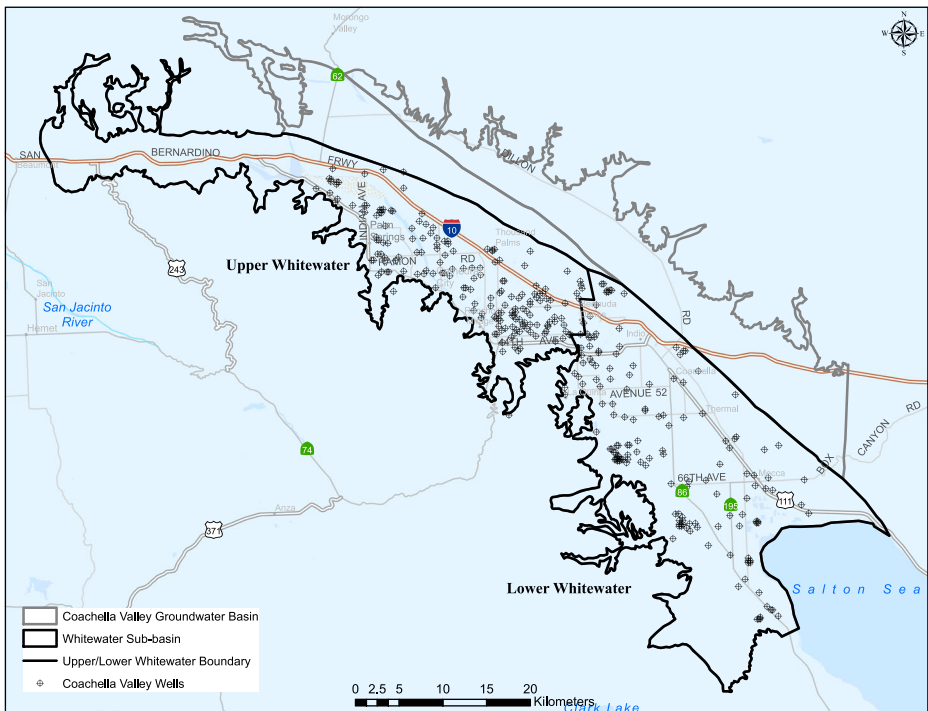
N
W E
S

Morongo Valley

62

SAN BERNARDINO FRWY

Beaumont

DILLON

10

INDIAN AVE

Palm Springs

Thousand Palms

RAMON RD

243

Upper Whitewater

San Jacinto

San Jacinto River

Hemet

Indio

RD

AVE

Coachella

AVENUE 52

Thermal

74

66TH AVE

Mecca

BOX CANYON RD

86

111

195

Anza

371

Salton Sea

Lower Whitewater

Coachella Valley Groundwater Basin

Whitewater Sub-basin

Upper/Lower Whitewater Boundary

Coachella Valley Wells

0 2.5 5 10 15 20
Kilometers

Clark Lake